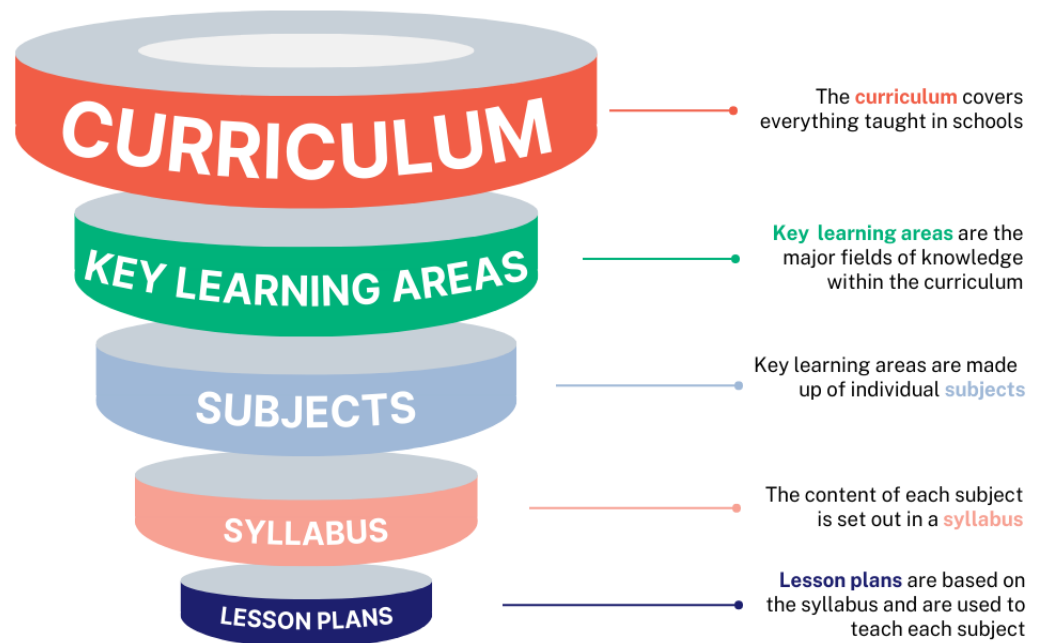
CURRICULUM

The curriculum covers everything taught in schools

KEY LEARNING AREAS

Key learning areas are the major fields of knowledge within the curriculum

SUBJECTS

Key learning areas are made up of individual subjects

SYLLABUS

The content of each subject is set out in a syllabus

LESSON PLANS

Lesson plans are based on the syllabus and are used to teach each subject